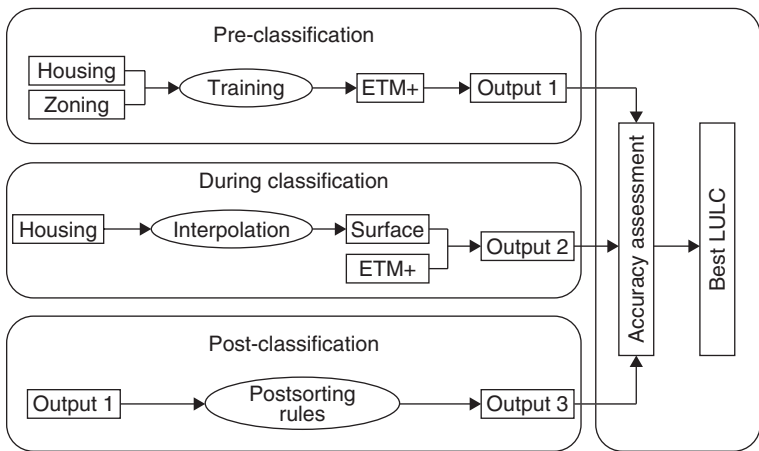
Pre-classification

Housing

Zoning

Training

ETM+

Output 1

During classification

Housing

Interpolation

Surface

ETM+

Output 2

Post-classification

Output 1

Postsorting rules

Output 3

Accuracy assessment

Best LULC